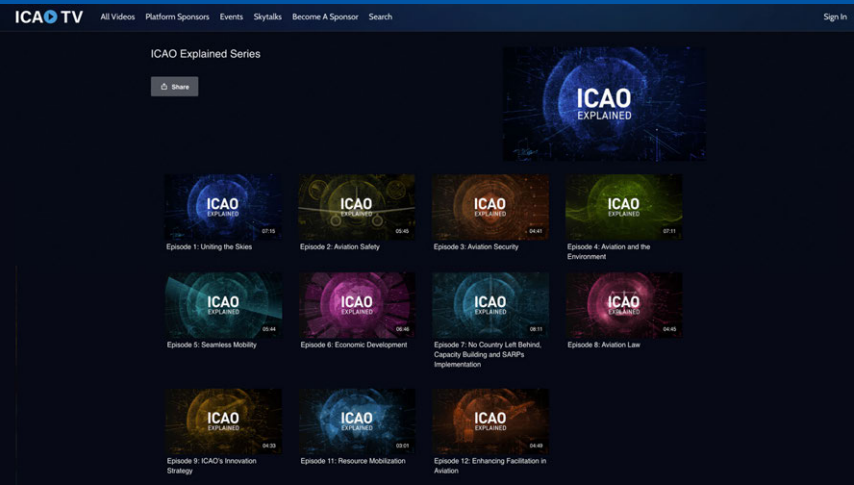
ICAO TV All Videos Platform Sponsors Events Skytalks Become A Sponsor Search Sign In

ICAO Explained Series

Share

ICAO EXPLAINED

ICAO EXPLAINED 07:15
Episode 1: Uniting the Skies

ICAO EXPLAINED 05:45
Episode 2: Aviation Safety

ICAO EXPLAINED 04:41
Episode 3: Aviation Security

ICAO EXPLAINED 07:11
Episode 4: Aviation and the Environment

ICAO EXPLAINED 05:44
Episode 5: Seamless Mobility

ICAO EXPLAINED 06:46
Episode 6: Economic Development

ICAO EXPLAINED 08:11
Episode 7: No Country Left Behind, Capacity Building and SARPs Implementation

ICAO EXPLAINED 04:45
Episode 8: Aviation Law

ICAO EXPLAINED 04:33
Episode 9: ICAO's Innovation Strategy

ICAO EXPLAINED 03:01
Episode 11: Resource Mobilization

ICAO EXPLAINED 04:49
Episode 12: Enhancing Facilitation in Aviation